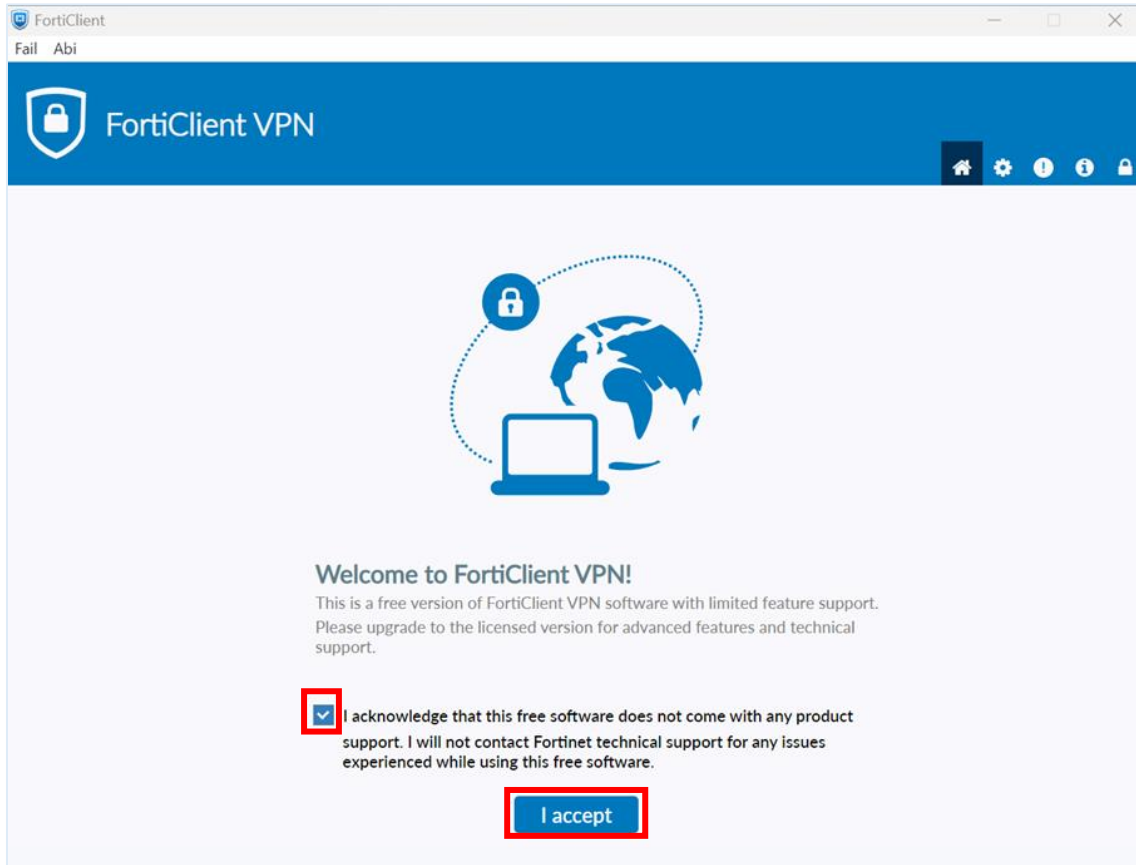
FortiClient

Fail Abi

FortiClient VPN

Welcome to FortiClient VPN!

This is a free version of FortiClient VPN software with limited feature support. Please upgrade to the licensed version for advanced features and technical support.

I acknowledge that this free software does not come with any product support. I will not contact Fortinet technical support for any issues experienced while using this free software.

I accept